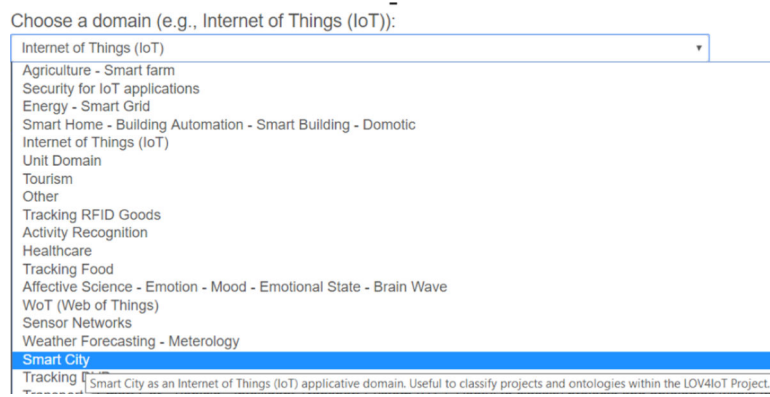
Choose a domain (e.g., Internet of Things (IoT)):

Internet of Things (IoT)

Agriculture - Smart farm
Security for IoT applications
Energy - Smart Grid
Smart Home - Building Automation - Smart Building - Domotic
Internet of Things (IoT)
Unit Domain
Tourism
Other
Tracking RFID Goods
Activity Recognition
Healthcare
Tracking Food
Affective Science - Emotion - Mood - Emotional State - Brain Wave
WoT (Web of Things)
Sensor Networks
Weather Forecasting - Meterology
Smart City
Tracking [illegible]
Smart City as an Internet of Things (IoT) applicative domain. Useful to classify projects and ontologies within the LOV4IoT Project.
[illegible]